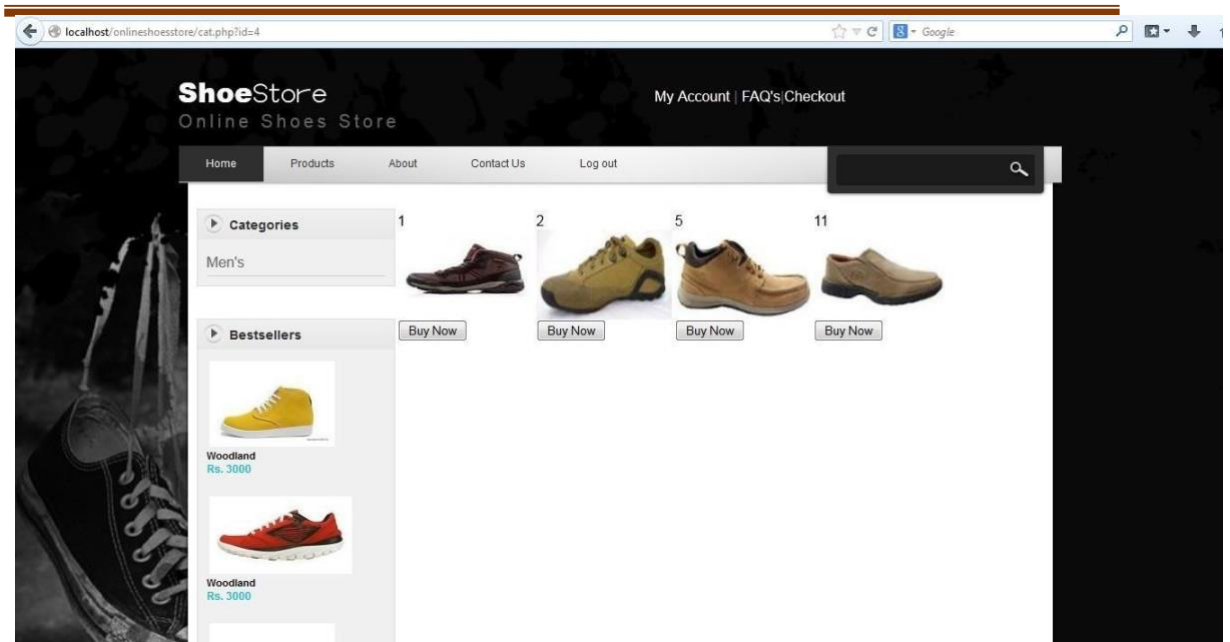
localhost/onlineshoesstore/cat.php?id=4

Google

ShoeStore
Online Shoes Store

My Account | FAQ's|Checkout

Home Products About Contact Us Log out

Categories

Men's

Bestsellers

Woodland
Rs. 3000

Woodland
Rs. 3000

1

Buy Now

2

Buy Now

5

Buy Now

11

Buy Now